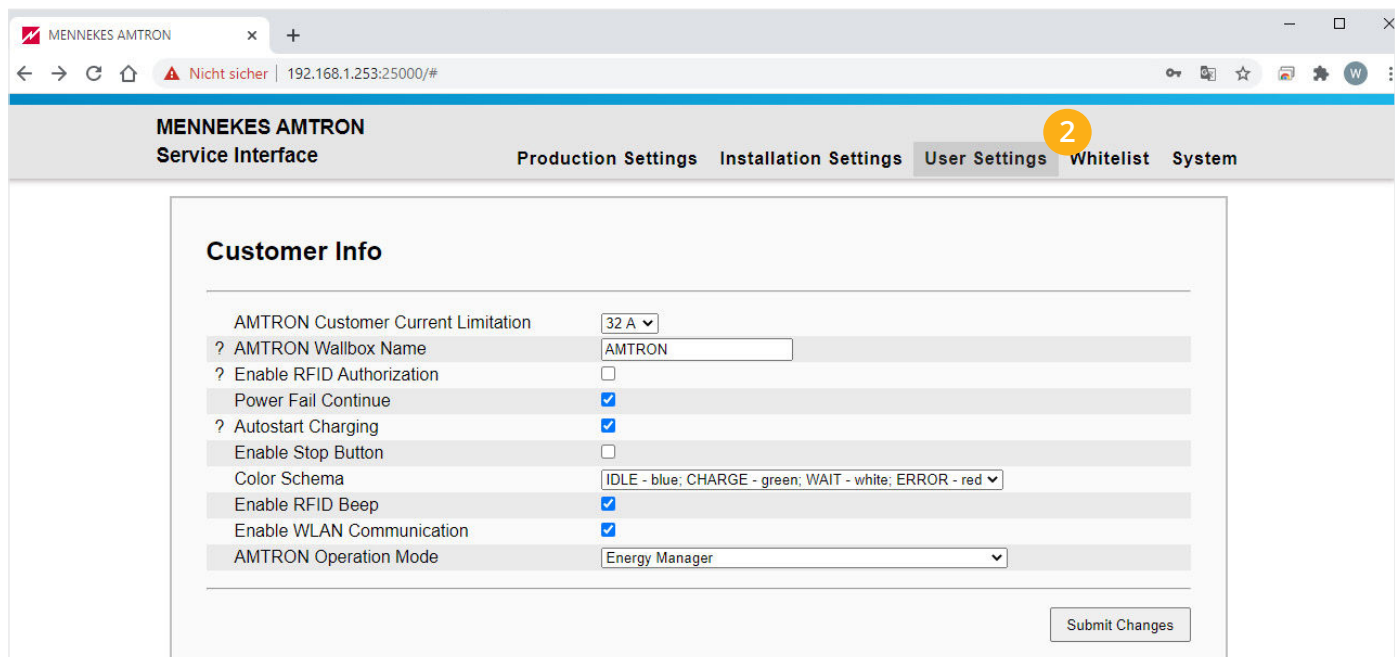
MENNEKES AMTRON ×
+
Nicht sicher | 192.168.1.253:25000/#
W

MENNEKES AMTRON
Service Interface

Production Settings Installation Settings User Settings 2 Whitelist System

Customer Info

| | | |
|---|---|---|
| | AMTRON Customer Current Limitation | 32 A |
| ? | AMTRON Wallbox Name | AMTRON |
| ? | Enable RFID Authorization | ☐ |
| | Power Fail Continue | ☑ |
| ? | Autostart Charging | ☑ |
| | Enable Stop Button | ☐ |
| | Color Schema | IDLE - blue; CHARGE - green; WAIT - white; ERROR - red |
| | Enable RFID Beep | ☑ |
| | Enable WLAN Communication | ☑ |
| | AMTRON Operation Mode | Energy Manager |

Submit Changes